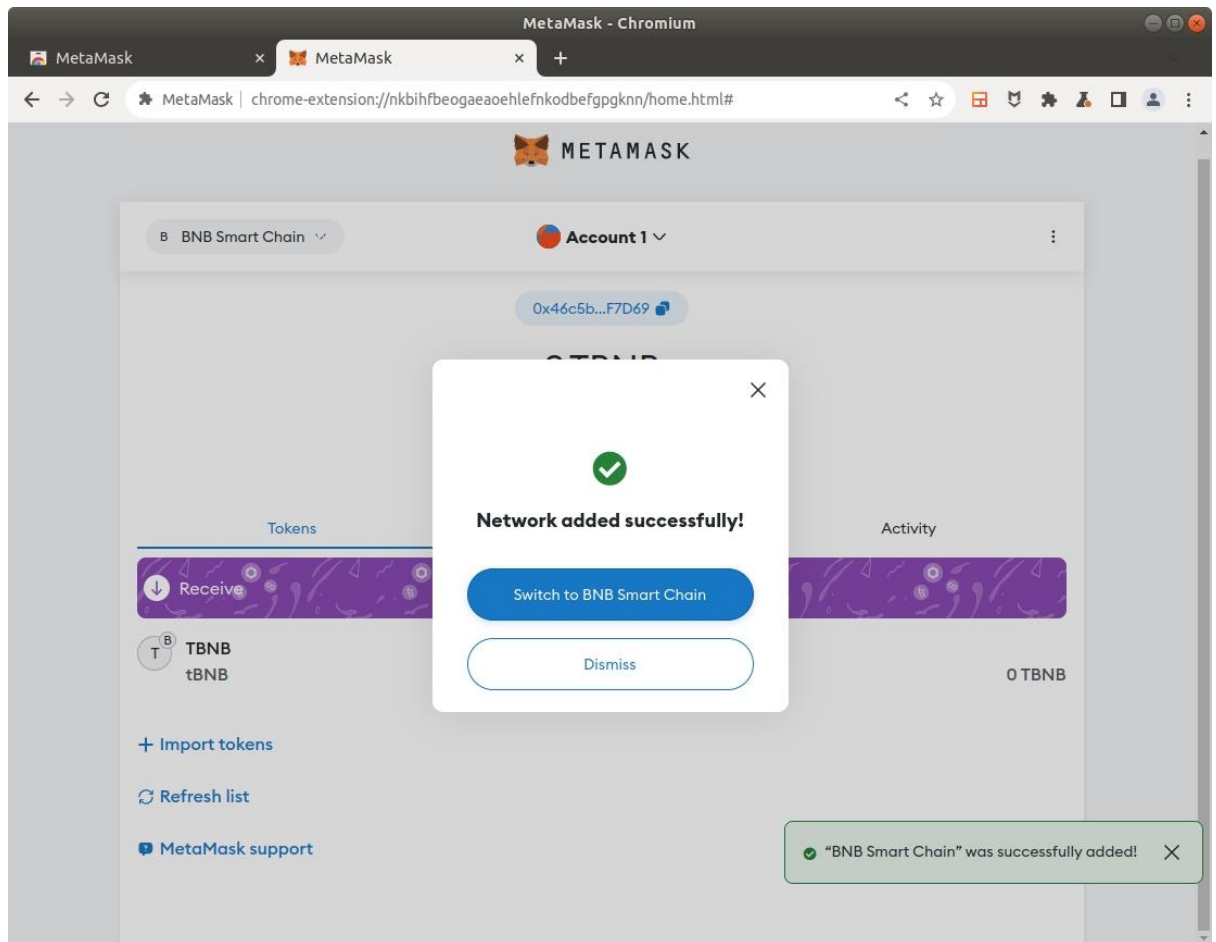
MetaMask - Chromium

MetaMask ×
MetaMask ×
+

MetaMask | chrome-extension://nkbihfbeogaeaoehlefnkodbefgpgknn/home.html#

METAMASK

B BNB Smart Chain

Account 1

0x46c5b...F7D69

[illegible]

Tokens

Activity

Receive

T B TBNB
tBNB

0 TBNB

+ Import tokens

Refresh list

MetaMask support

Network added successfully!

Switch to BNB Smart Chain

Dismiss

"BNB Smart Chain" was successfully added!